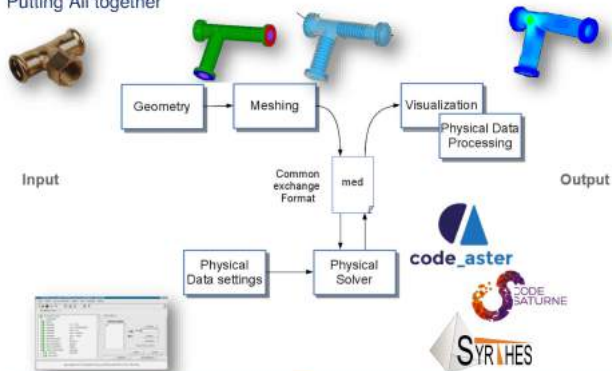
Putting All together

Geometry

Meshing

Visualization

Physical Data Processing

Input

Common exchange Format

med

Output

code_aster

CODE SATURNE

Physical Data settings

Physical Solver

SYRTHES